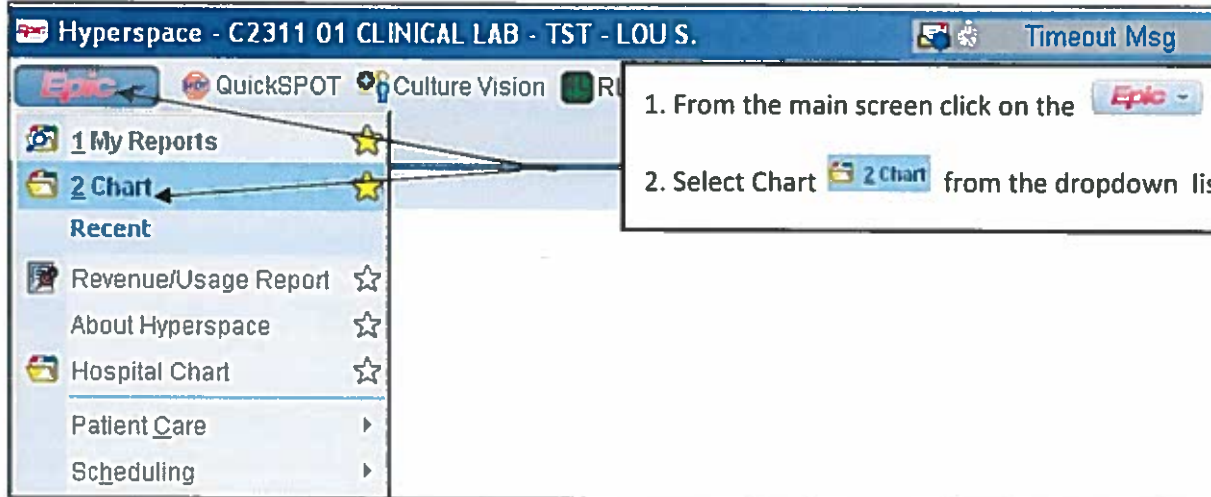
Hyperspace - C2311 01 CLINICAL LAB - TST - LOU S.

Timeout Msg

Epic

QuickSPOT

Culture Vision

R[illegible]

1 My Reports

2 Chart

Recent

Revenue/Usage Report

About Hyperspace

Hospital Chart

Patient Care

Scheduling

1. From the main screen click on the Epic

2. Select Chart 2 Chart from the dropdown lis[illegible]